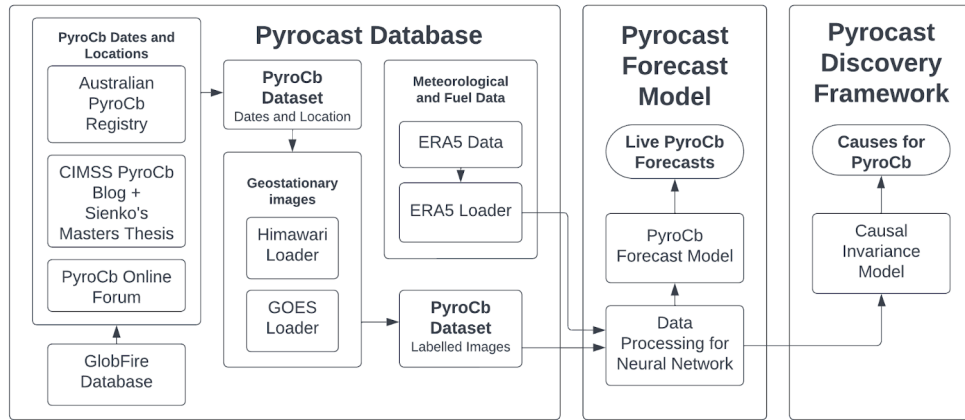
Pyrocast Database

PyroCb Dates and Locations

Australian PyroCb Registry

CIMSS PyroCb Blog + Sienko's Masters Thesis

PyroCb Online Forum

GlobFire Database

PyroCb Dataset
Dates and Location

Geostationary images

Himawari Loader

GOES Loader

Meteorological and Fuel Data

ERA5 Data

ERA5 Loader

PyroCb Dataset
Labelled Images

Pyrocast Forecast Model

Live PyroCb Forecasts

PyroCb Forecast Model

Data Processing for Neural Network

Pyrocast Discovery Framework

Causes for PyroCb

Causal Invariance Model